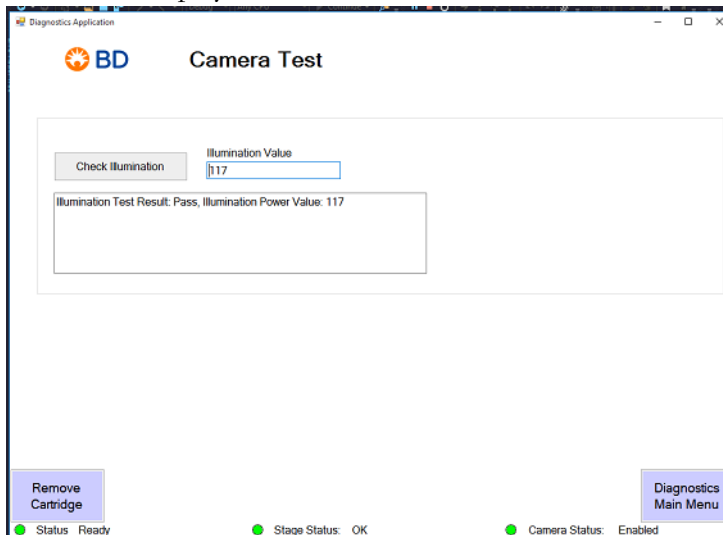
Diagnostics Application

BD

Camera Test

Check Illumination

Illumination Value

117

Illumination Test Result: Pass, Illumination Power Value: 117

Remove Cartridge

Diagnostics Main Menu

Status Ready

Stage Status: OK

Camera Status: Enabled